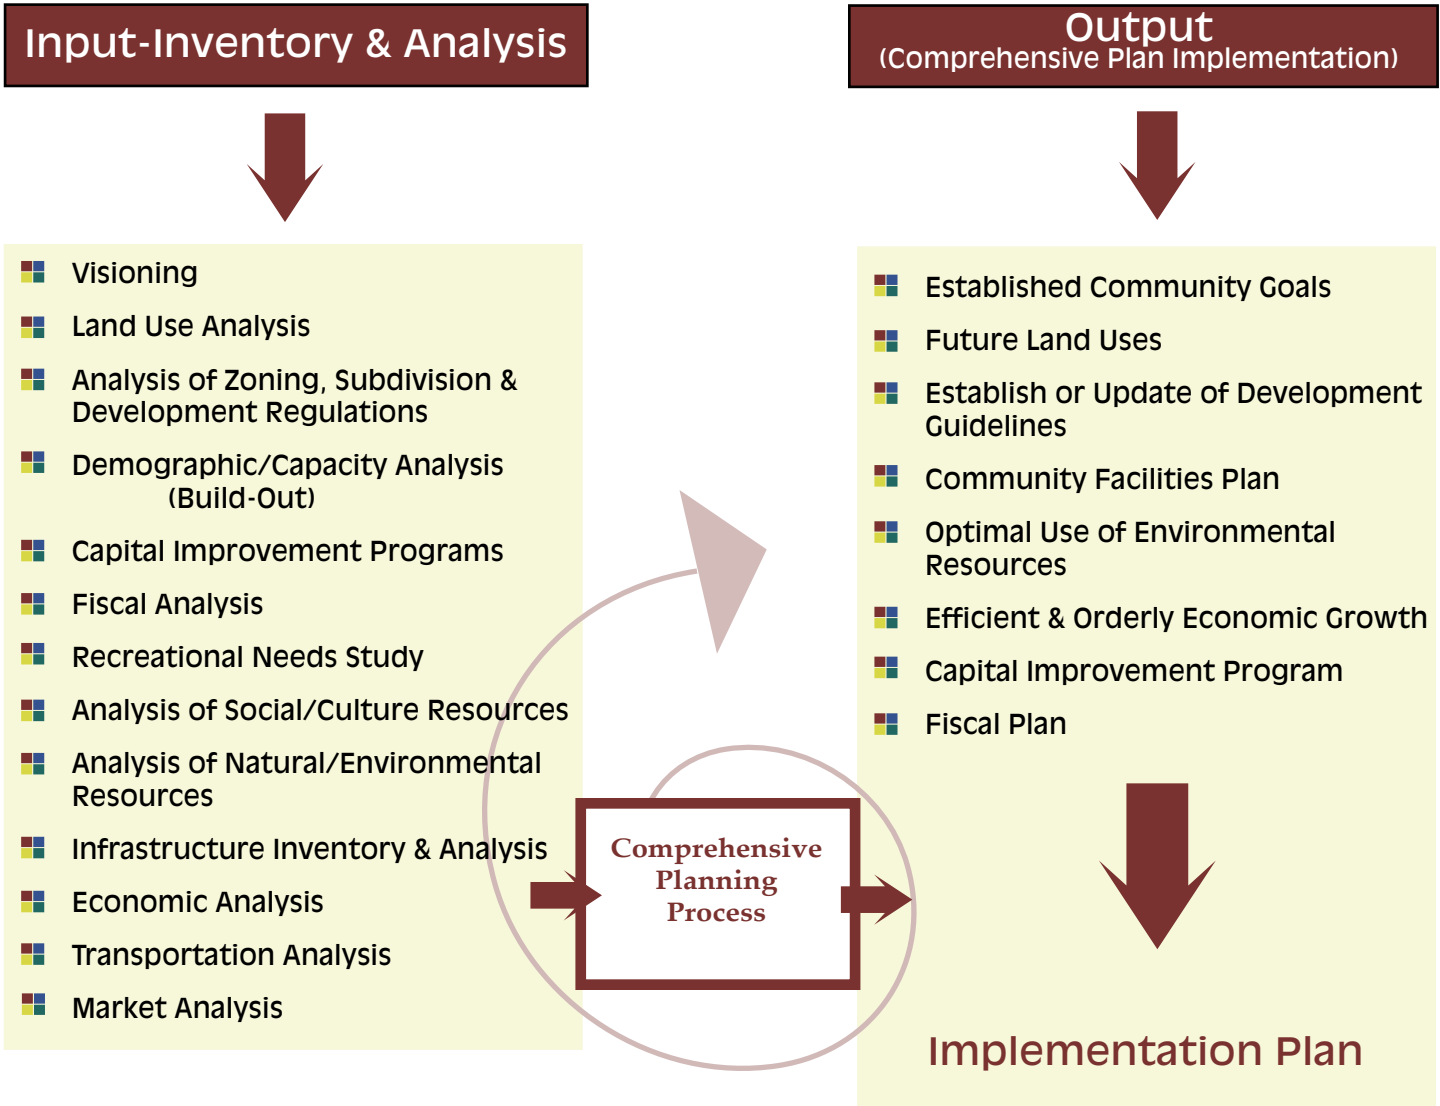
Input-Inventory & Analysis

Visioning

Land Use Analysis

Analysis of Zoning, Subdivision & Development Regulations

Demographic/Capacity Analysis (Build-Out)

Capital Improvement Programs

Fiscal Analysis

Recreational Needs Study

Analysis of Social/Culture Resources

Analysis of Natural/Environmental Resources

Infrastructure Inventory & Analysis

Economic Analysis

Transportation Analysis

Market Analysis

Comprehensive Planning Process

Output
(Comprehensive Plan Implementation)

Established Community Goals

Future Land Uses

Establish or Update of Development Guidelines

Community Facilities Plan

Optimal Use of Environmental Resources

Efficient & Orderly Economic Growth

Capital Improvement Program

Fiscal Plan

Implementation Plan